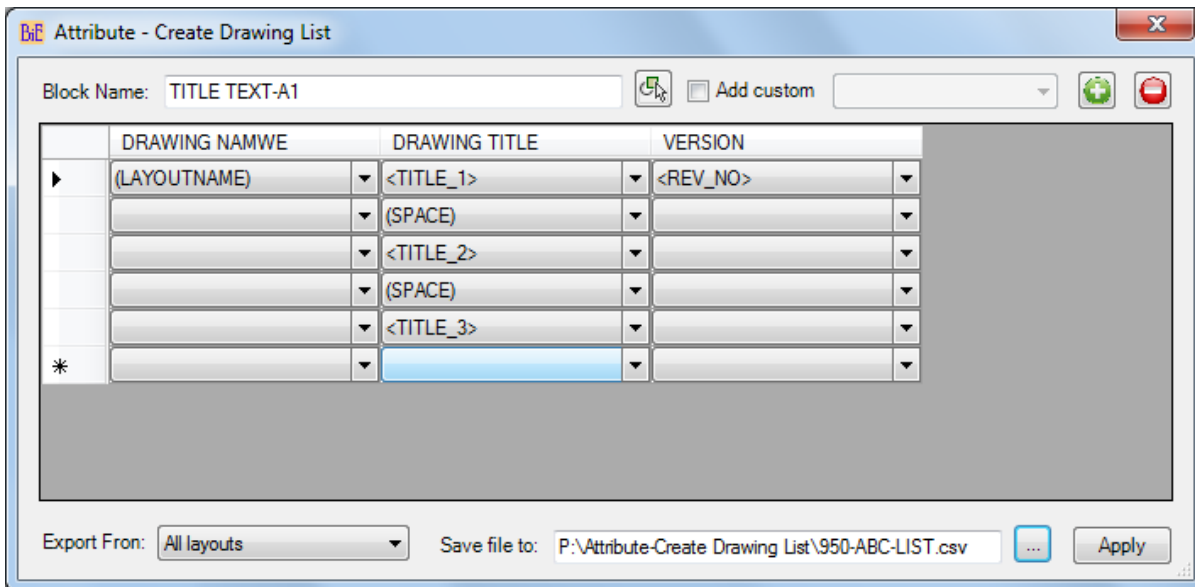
BiE Attribute - Create Drawing List

Block Name: TITLE TEXT-A1

Add custom

| | DRAWING NAMWE | DRAWING TITLE | VERSION |
|---|---|---|---|
| ▶ | (LAYOUTNAME) | <TITLE_1> | <REV_NO> |
| | | (SPACE) | |
| | | <TITLE_2> | |
| | | (SPACE) | |
| | | <TITLE_3> | |
| * | | | |

Export Fron: All layouts

Save file to: P:\Attribute-Create Drawing List\950-ABC-LIST.csv

...

Apply